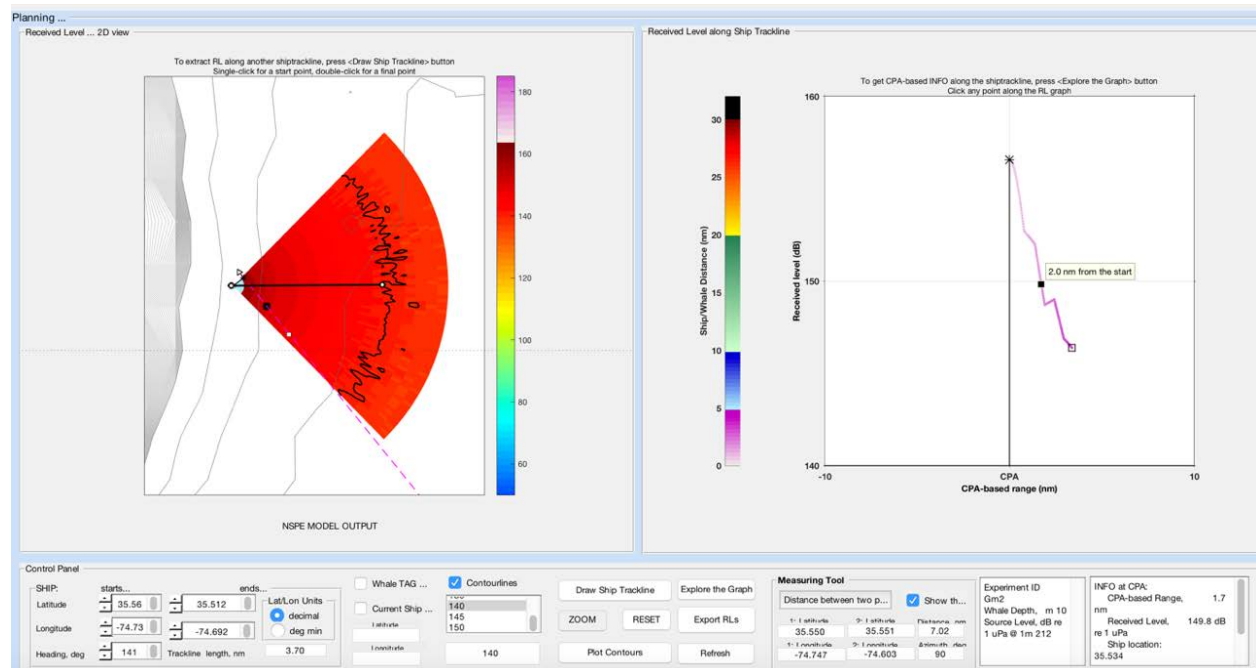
Planning ...

Received Level ... 2D view

To extract RL along another shiptrackline, press <Draw Ship Trackline> button
Single-click for a start point, double-click for a final point

180
160
140
120
100
80
60

NSPE MODEL OUTPUT

Received Level along Ship Trackline

To get CPA-based INFO along the shiptrackline, press <Explore the Graph> button
Click any point along the RL graph

30
25
20
15
10
5
0

Ship/Whale Distance (nm)

160
150
140
Received level (dB)

2.0 nm from the start

-10
CPA
10
CPA-based range (nm)

Control Panel

SHIP: starts... ends...
Latitude 35.56 35.512
Longitude -74.73 -74.692
Heading, deg 141 Trackline length, nm 3.70

Lat/Lon Units
decimal
deg min

Whale TAG ...
Current Ship ...
Latitude
Longitude

Contourlines
140
145
150
140

Draw Ship Trackline
Explore the Graph
ZOOM
RESET
Export RLs
Plot Contours
Refresh

Measuring Tool
Distance between two p...
Show th...
1: Latitude 35.550
2: Latitude 35.551
Distance, nm 7.02
1: Longitude -74.747
2: Longitude -74.603
Azimuth, deg 90

Experiment ID
Gm2
Whale Depth, m 10
Source Level, dB re 1 uPa @ 1m 212

INFO at CPA:
CPA-based Range, 1.7 nm
Received Level, 149.8 dB re 1 uPa
Ship location:
35.534